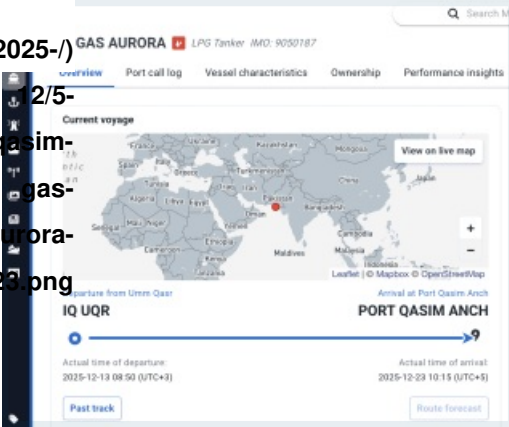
2025-/)
12/5-
qasim-
gas-
aurora-
23.png

Search M

GAS AURORA LPG Tanker IMO: 9050187

Overview Port call log Vessel characteristics Ownership Performance insights

Current voyage

View on live map

France Kazakhstan Mongolia Spain Turkmenistan China Japan Algeria Libya Egypt Iran Pakistan Mali Niger Sudan India Bangladesh Senegal Oman Ethiopia Cambodia Cameroon Maldives Malaysia Kenya Tanzania Indonesia

+
−

Leaflet | © Mapbox © OpenStreetMap

Departure from Umm Qasr
IQ UQR

Arrival at Port Qasim Anch
PORT QASIM ANCH

Actual time of departure
2025-12-13 08:50 (UTC+3)

Actual time of arrival
2025-12-23 10:15 (UTC+5)

Past track

Route forecast